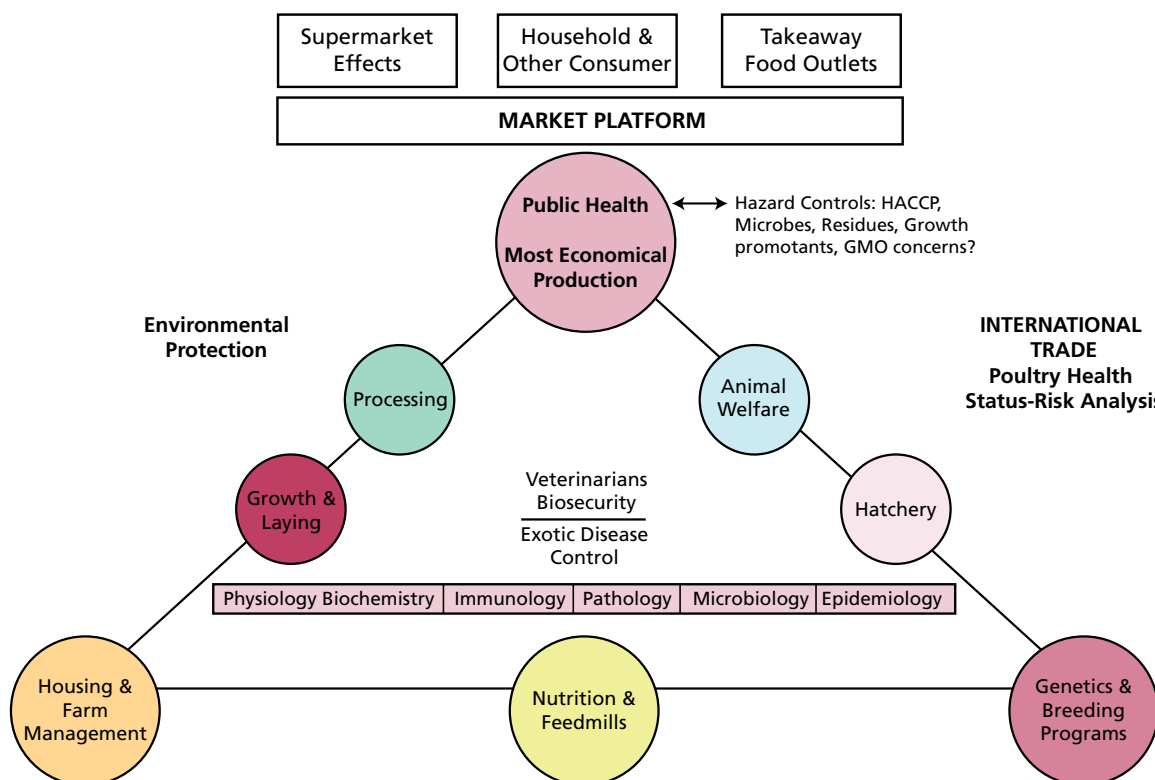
Supermarket Effects

Household & Other Consumer

Takeaway Food Outlets

MARKET PLATFORM

Public Health

Most Economical Production

Hazard Controls: HACCP, Microbes, Residues, Growth promotants, GMO concerns?

Environmental Protection

INTERNATIONAL TRADE
Poultry Health
Status-Risk Analysi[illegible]

Processing

Animal Welfare

Growth & Laying

Veterinarians
Biosecurity

Exotic Disease
Control

Hatchery

| Physiology Biochemistry | Immunology | Pathology | Microbiology | Epidemiology |
|---|---|---|---|---|

Housing & Farm Management

Nutrition & Feedmills

Genetics & Breeding Programs